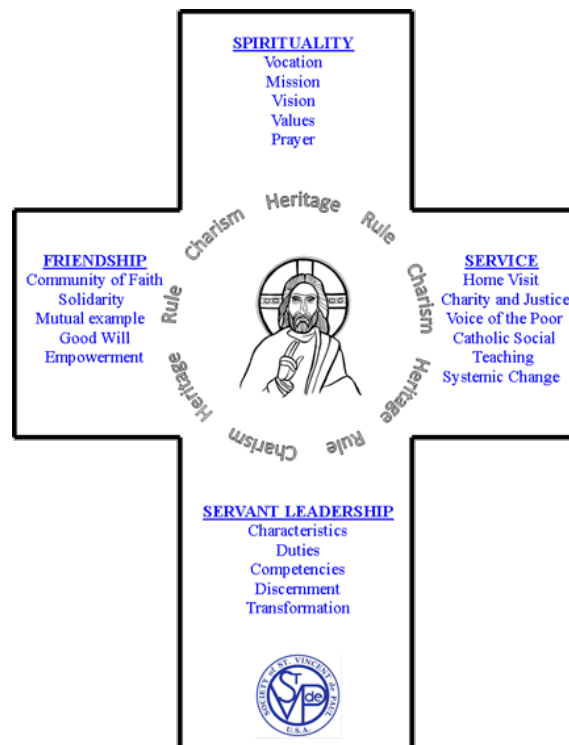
SPIRITUALITY
Vocation
Mission
Vision
Values
Prayer

Charism Heritage Rule Charism Heritage Rule Charism Heritage Rule

FRIENDSHIP
Community of Faith
Solidarity
Mutual example
Good Will
Empowerment

SERVICE
Home Visit
Charity and Justice
Voice of the Poor
Catholic Social Teaching
Systemic Change

SERVANT LEADERSHIP
Characteristics
Duties
Competencies
Discernment
Transformation

SOCIETY OF ST. VINCENT de PAUL
SVdP
U.S.A.